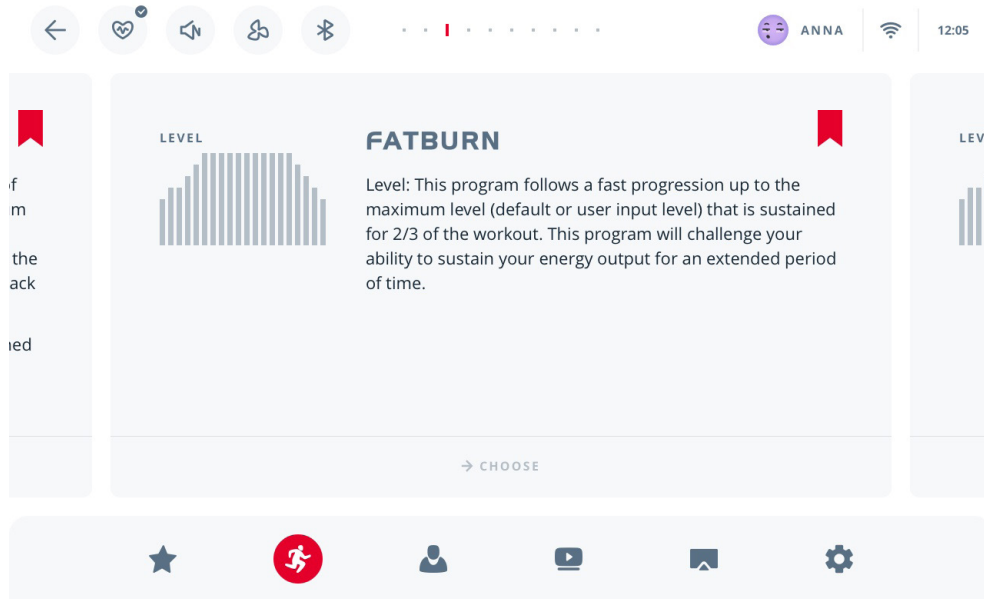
ANNA 12:05

f
m
the
ack
ed

LEVEL

FATBURN

Level: This program follows a fast progression up to the maximum level (default or user input level) that is sustained for 2/3 of the workout. This program will challenge your ability to sustain your energy output for an extended period of time.

→ CHOOSE

LEV